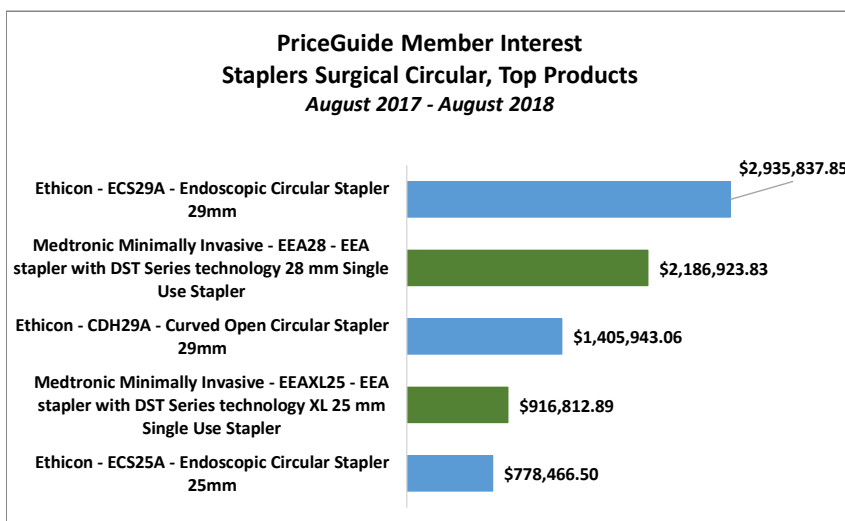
PriceGuide Member Interest
Staplers Surgical Circular, Top Products
August 2017 - August 2018

Ethicon - ECS29A - Endoscopic Circular Stapler 29mm
$2,935,837.85

Medtronic Minimally Invasive - EEA28 - EEA stapler with DST Series technology 28 mm Single Use Stapler
$2,186,923.83

Ethicon - CDH29A - Curved Open Circular Stapler 29mm
$1,405,943.06

Medtronic Minimally Invasive - EEAXL25 - EEA stapler with DST Series technology XL 25 mm Single Use Stapler
$916,812.89

Ethicon - ECS25A - Endoscopic Circular Stapler 25mm
$778,466.50